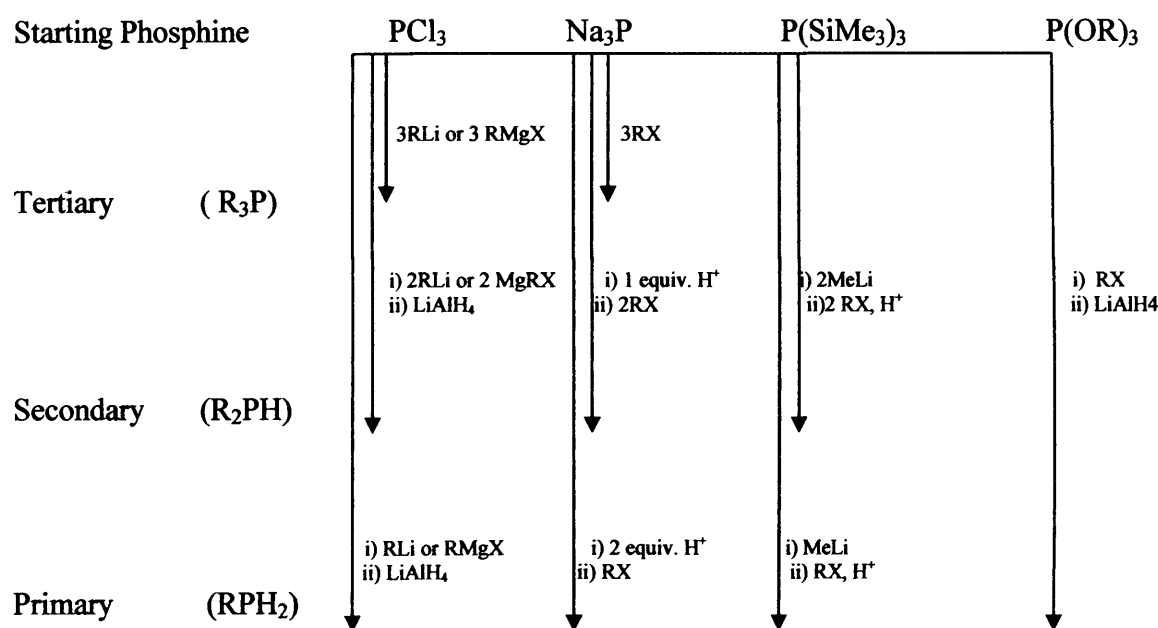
Starting Phosphine PCl$_3$ Na$_3$P P(SiMe$_3$)$_3$ P(OR)$_3$

3RLi or 3 RMgX

3RX

Tertiary ( R$_3$P)

i) 2RLi or 2 MgRX
ii) LiAlH$_4$

i) 1 equiv. H$^+$
ii) 2RX

i) 2MeLi
ii)2 RX, H$^+$

i) RX
ii) LiAlH4

Secondary (R$_2$PH)

i) RLi or RMgX
ii) LiAlH$_4$

i) 2 equiv. H$^+$
ii) RX

i) MeLi
ii) RX, H$^+$

Primary (RPH$_2$)